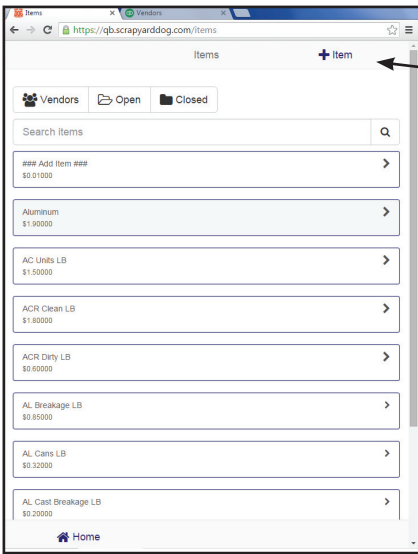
Items ×
Vendors ×
https://qb.scrapyarddog.com/items

Items
+ Item

Vendors
Open
Closed

Search items

### Add Item ###
$0.01000

Aluminum
$1.90000

AC Units LB
$1.50000

ACR Clean LB
$1.80000

ACR Dirty LB
$0.60000

AL Breakage LB
$0.85000

AL Cans LB
$0.32000

AL Cast Breakage LB
$0.20000

Home